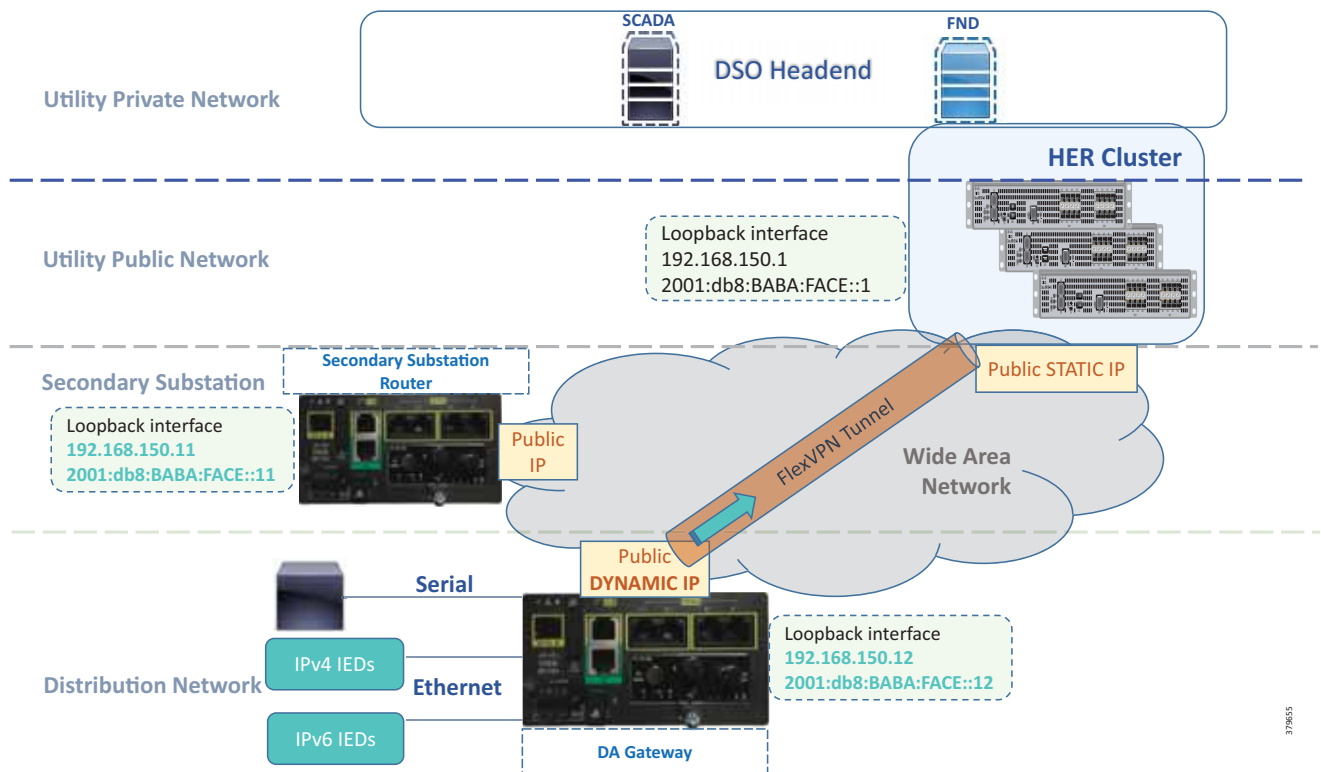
SCADA

FND

DSO Headend

Utility Private Network

HER Cluster

Loopback interface
192.168.150.1
2001:db8:BABA:FACE::1

Utility Public Network

Secondary Substation Router

Secondary Substation

Public STATIC IP

Loopback interface
192.168.150.11
2001:db8:BABA:FACE::11

Public IP

FlexVPN Tunnel

Wide Area Network

Public DYNAMIC IP

Serial

IPv4 IEDs

Ethernet

Loopback interface
192.168.150.12
2001:db8:BABA:FACE::12

Distribution Network

IPv6 IEDs

DA Gateway

379655